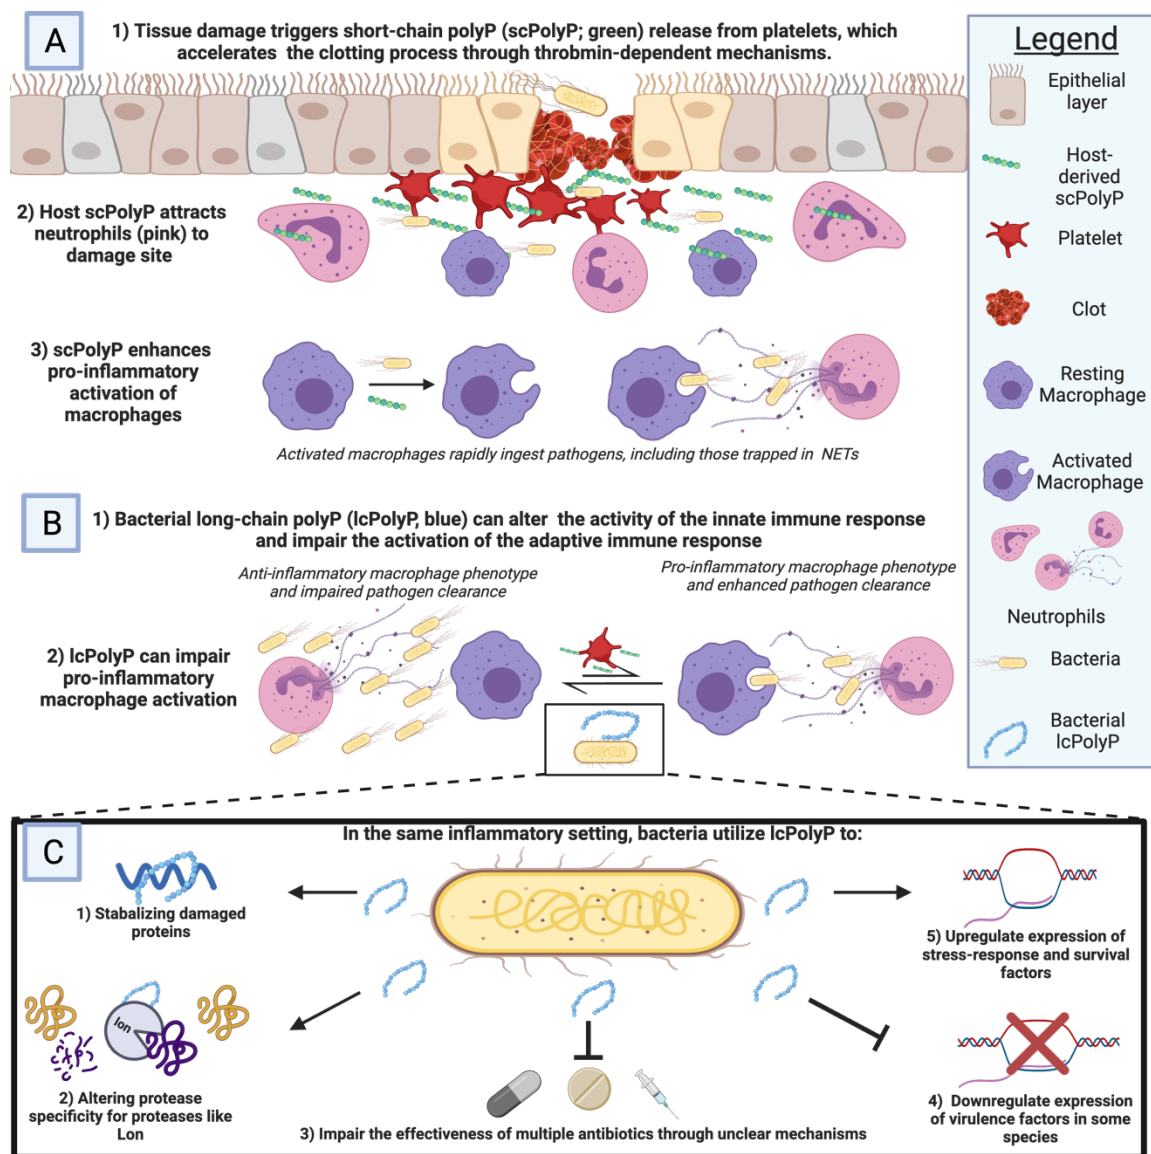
A

1) Tissue damage triggers short-chain polyP (scPolyP; green) release from platelets, which accelerates the clotting process through throbmin-dependent mechanisms.

2) Host scPolyP attracts neutrophils (pink) to damage site

3) scPolyP enhances pro-inflammatory activation of macrophages

Activated macrophages rapidly ingest pathogens, including those trapped in NETs

B

1) Bacterial long-chain polyP (lcPolyP, blue) can alter the activity of the innate immune response and impair the activation of the adaptive immune response

Anti-inflammatory macrophage phenotype and impaired pathogen clearance

Pro-inflammatory macrophage phenotype and enhanced pathogen clearance

2) lcPolyP can impair pro-inflammatory macrophage activation

Legend

Epithelial layer

Host-derived scPolyP

Platelet

Clot

Resting Macrophage

Activated Macrophage

Neutrophils

Bacteria

Bacterial lcPolyP

C

In the same inflammatory setting, bacteria utilize lcPolyP to:

1) Stabalizing damaged proteins

Lon

2) Altering protease specificity for proteases like Lon

3) Impair the effectiveness of multiple antibiotics through unclear mechanisms

5) Upregulate expression of stress-response and survival factors

4) Downregulate expression of virulence factors in some species